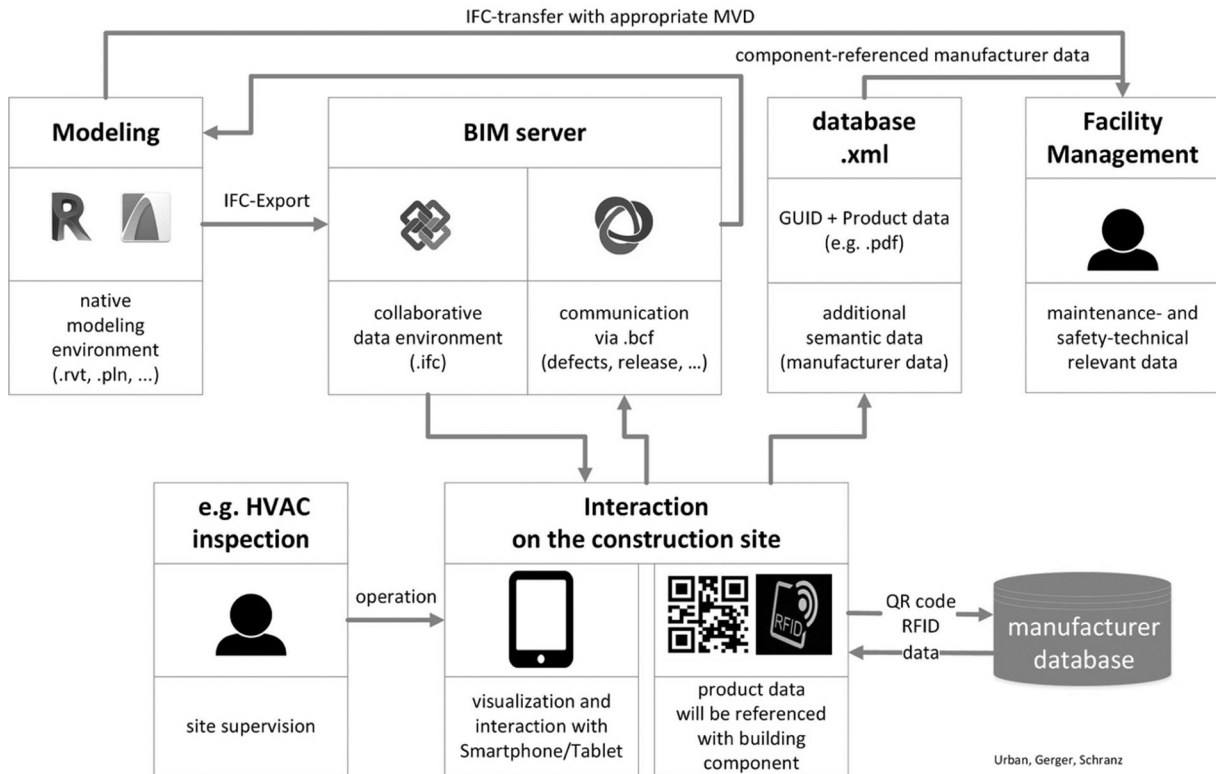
IFC-transfer with appropriate MVD

component-referenced manufacturer data

Modeling

R

native modeling environment (.rvt, .pln, ...)

IFC-Export

BIM server

collaborative data environment (.ifc)

communication via .bcf (defects, release, ...)

database .xml

GUID + Product data (e.g. .pdf)

additional semantic data (manufacturer data)

Facility Management

maintenance- and safety-technical relevant data

e.g. HVAC inspection

site supervision

operation

Interaction on the construction site

visualization and interaction with Smartphone/Tablet

RFID

product data will be referenced with building component

QR code RFID

data

manufacturer database

Urban, Gerger, Schranz